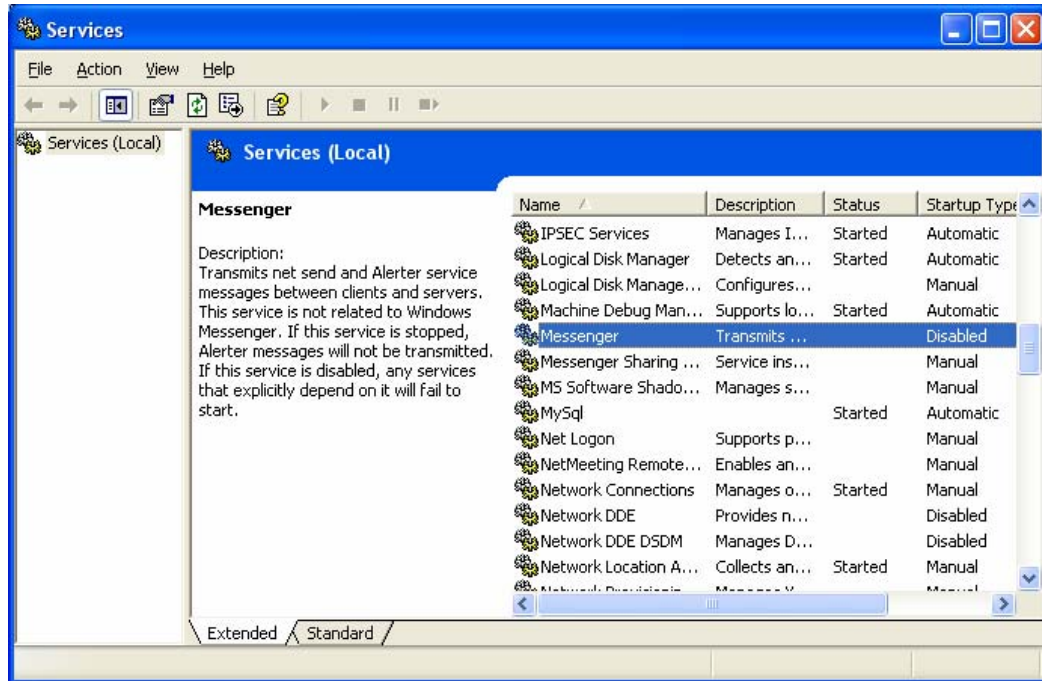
Services

File Action View Help

Services (Local)

Services (Local)

Messenger

Description:
Transmits net send and Alerter service messages between clients and servers. This service is not related to Windows Messenger. If this service is stopped, Alerter messages will not be transmitted. If this service is disabled, any services that explicitly depend on it will fail to start.

| Name | Description | Status | Startup Type |
|---|---|---|---|
| IPSEC Services | Manages I... | Started | Automatic |
| Logical Disk Manager | Detects an... | Started | Automatic |
| Logical Disk Manage... | Configures... | | Manual |
| Machine Debug Man... | Supports lo... | Started | Automatic |
| Messenger | Transmits ... | | Disabled |
| Messenger Sharing ... | Service ins... | | Manual |
| MS Software Shado... | Manages s... | | Manual |
| MySql | | Started | Automatic |
| Net Logon | Supports p... | | Manual |
| NetMeeting Remote... | Enables an... | | Manual |
| Network Connections | Manages o... | Started | Manual |
| Network DDE | Provides n... | | Disabled |
| Network DDE DSDM | Manages D... | | Disabled |
| Network Location A... | Collects an... | Started | Manual |
| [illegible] | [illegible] | | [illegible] |

Extended Standard